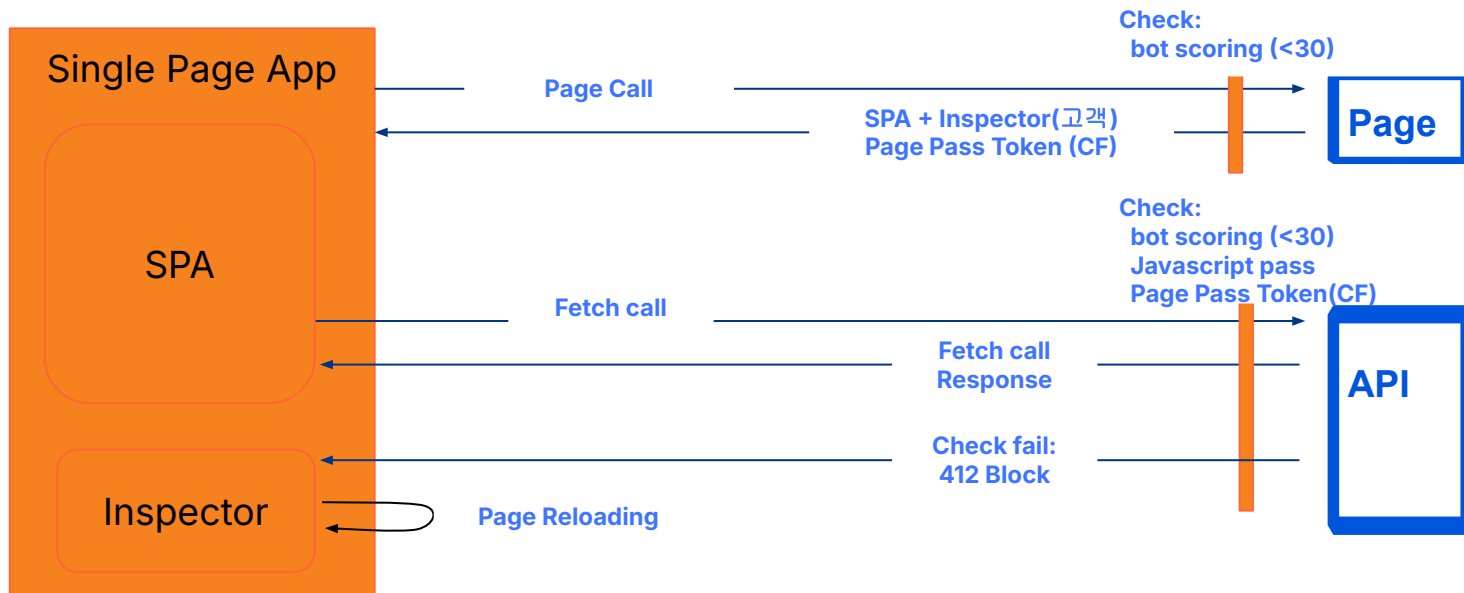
Single Page App

SPA

Inspector

Check:
bot scoring (<30)

Page Call

Page

SPA + Inspector(고객)
Page Pass Token (CF)

Check:
bot scoring (<30)
Javascript pass
Page Pass Token(CF)

Fetch call

API

Fetch call
Response

Check fail:
412 Block

Page Reloading